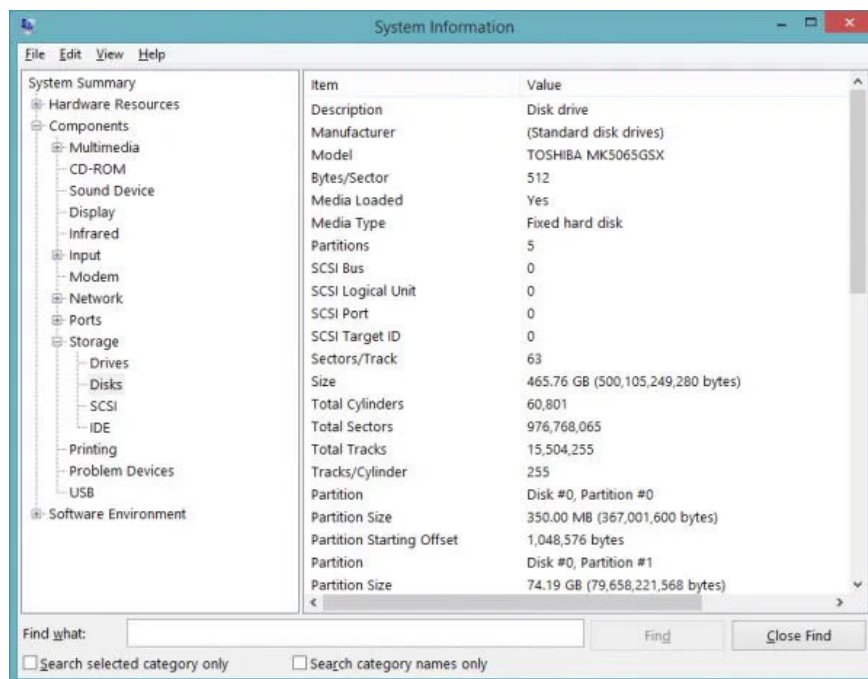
System Information

File Edit View Help

System Summary
Hardware Resources
Components
Multimedia
CD-ROM
Sound Device
Display
Infrared
Input
Modem
Network
Ports
Storage
Drives
Disks
SCSI
IDE
Printing
Problem Devices
USB
Software Environment

| Item | Value |
|---|---|
| Description | Disk drive |
| Manufacturer | (Standard disk drives) |
| Model | TOSHIBA MK5065GSX |
| Bytes/Sector | 512 |
| Media Loaded | Yes |
| Media Type | Fixed hard disk |
| Partitions | 5 |
| SCSI Bus | 0 |
| SCSI Logical Unit | 0 |
| SCSI Port | 0 |
| SCSI Target ID | 0 |
| Sectors/Track | 63 |
| Size | 465.76 GB (500,105,249,280 bytes) |
| Total Cylinders | 60,801 |
| Total Sectors | 976,768,065 |
| Total Tracks | 15,504,255 |
| Tracks/Cylinder | 255 |
| Partition | Disk #0, Partition #0 |
| Partition Size | 350.00 MB (367,001,600 bytes) |
| Partition Starting Offset | 1,048,576 bytes |
| Partition | Disk #0, Partition #1 |
| Partition Size | 74.19 GB (79,658,221,568 bytes) |

Find what:
Find
Close Find
Search selected category only
Search category names only